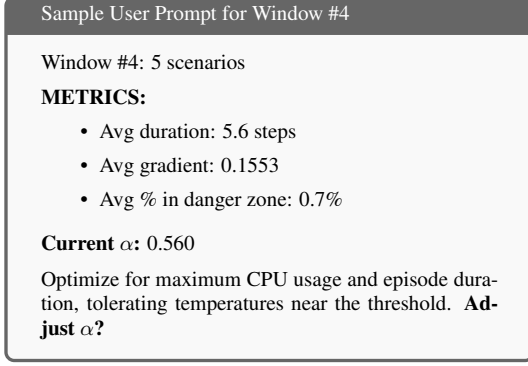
Sample User Prompt for Window #4

Window #4: 5 scenarios

METRICS:

- Avg duration: 5.6 steps
- Avg gradient: 0.1553
- Avg % in danger zone: 0.7%

Current $\alpha$: 0.560

Optimize for maximum CPU usage and episode duration, tolerating temperatures near the threshold. Adjust $\alpha$?